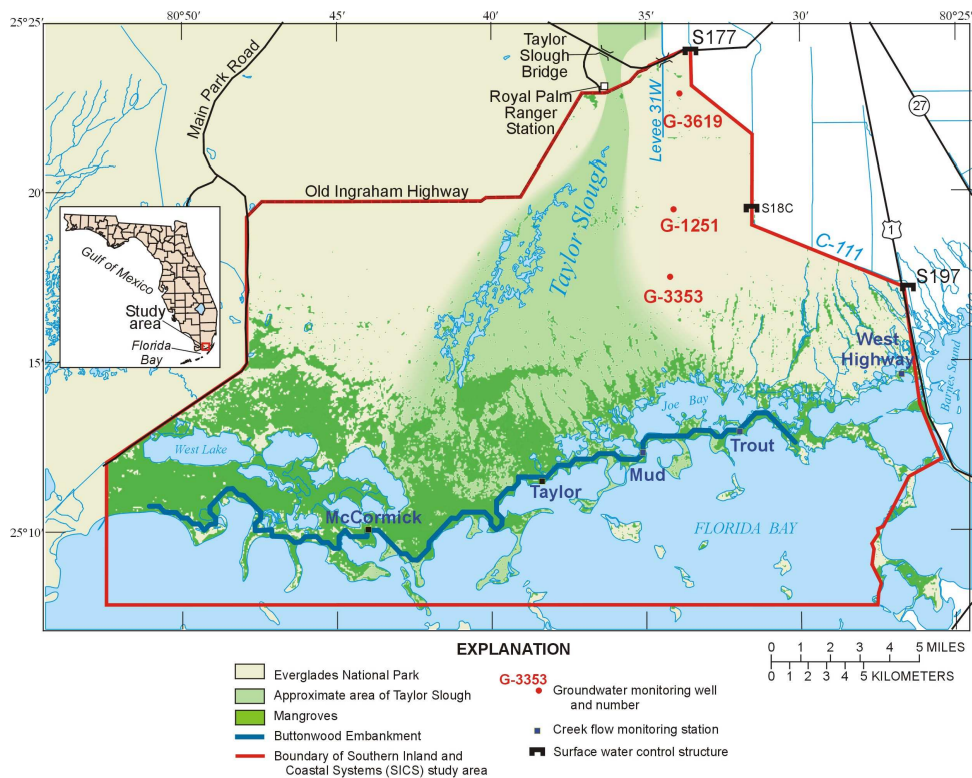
80°50′
45′
40′
35′
30′
80°25′
25°25′
20′
15′
25°10′

Main Park Road
Taylor Slough Bridge
Royal Palm Ranger Station
S177
G-3619
Levee 31W
Old Ingraham Highway
Taylor Slough
S18C
G-1251
C-111
27
1
S197
G-3353
Gulf of Mexico
Study area
Florida Bay
West Highway
Barnes Sound
Joe Bay
West Lake
Trout
Mud
Taylor
McCormick
FLORIDA BAY

EXPLANATION

Everglades National Park
Approximate area of Taylor Slough
Mangroves
Buttonwood Embankment
Boundary of Southern Inland and Coastal Systems (SICS) study area

G-3353
Groundwater monitoring well and number
Creek flow monitoring station
Surface water control structure

0 1 2 3 4 5 MILES
0 1 2 3 4 5 KILOMETERS